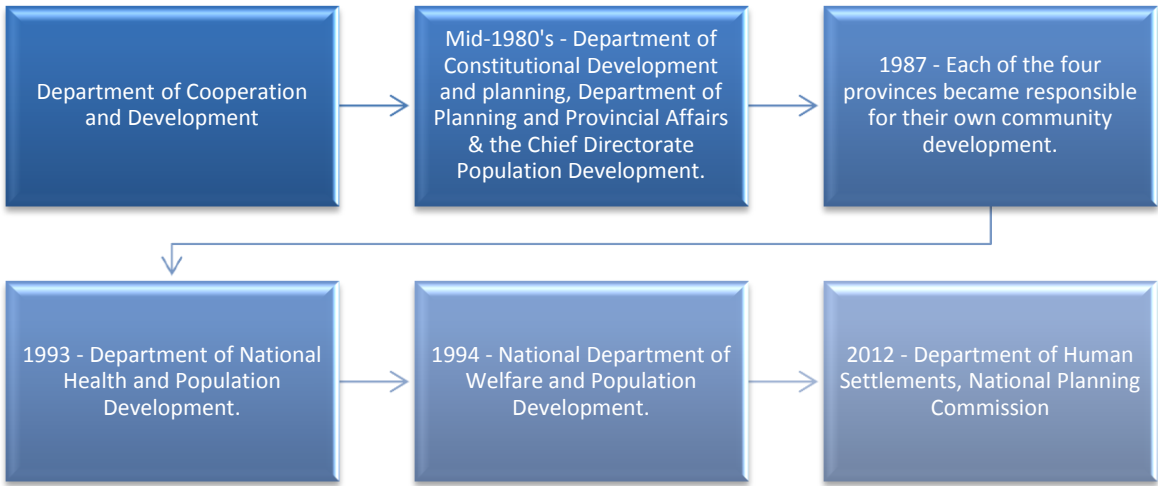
Department of Cooperation and Development

Mid-1980's - Department of Constitutional Development and planning, Department of Planning and Provincial Affairs & the Chief Directorate Population Development.

1987 - Each of the four provinces became responsible for their own community development.

1993 - Department of National Health and Population Development.

1994 - National Department of Welfare and Population Development.

2012 - Department of Human Settlements, National Planning Commission